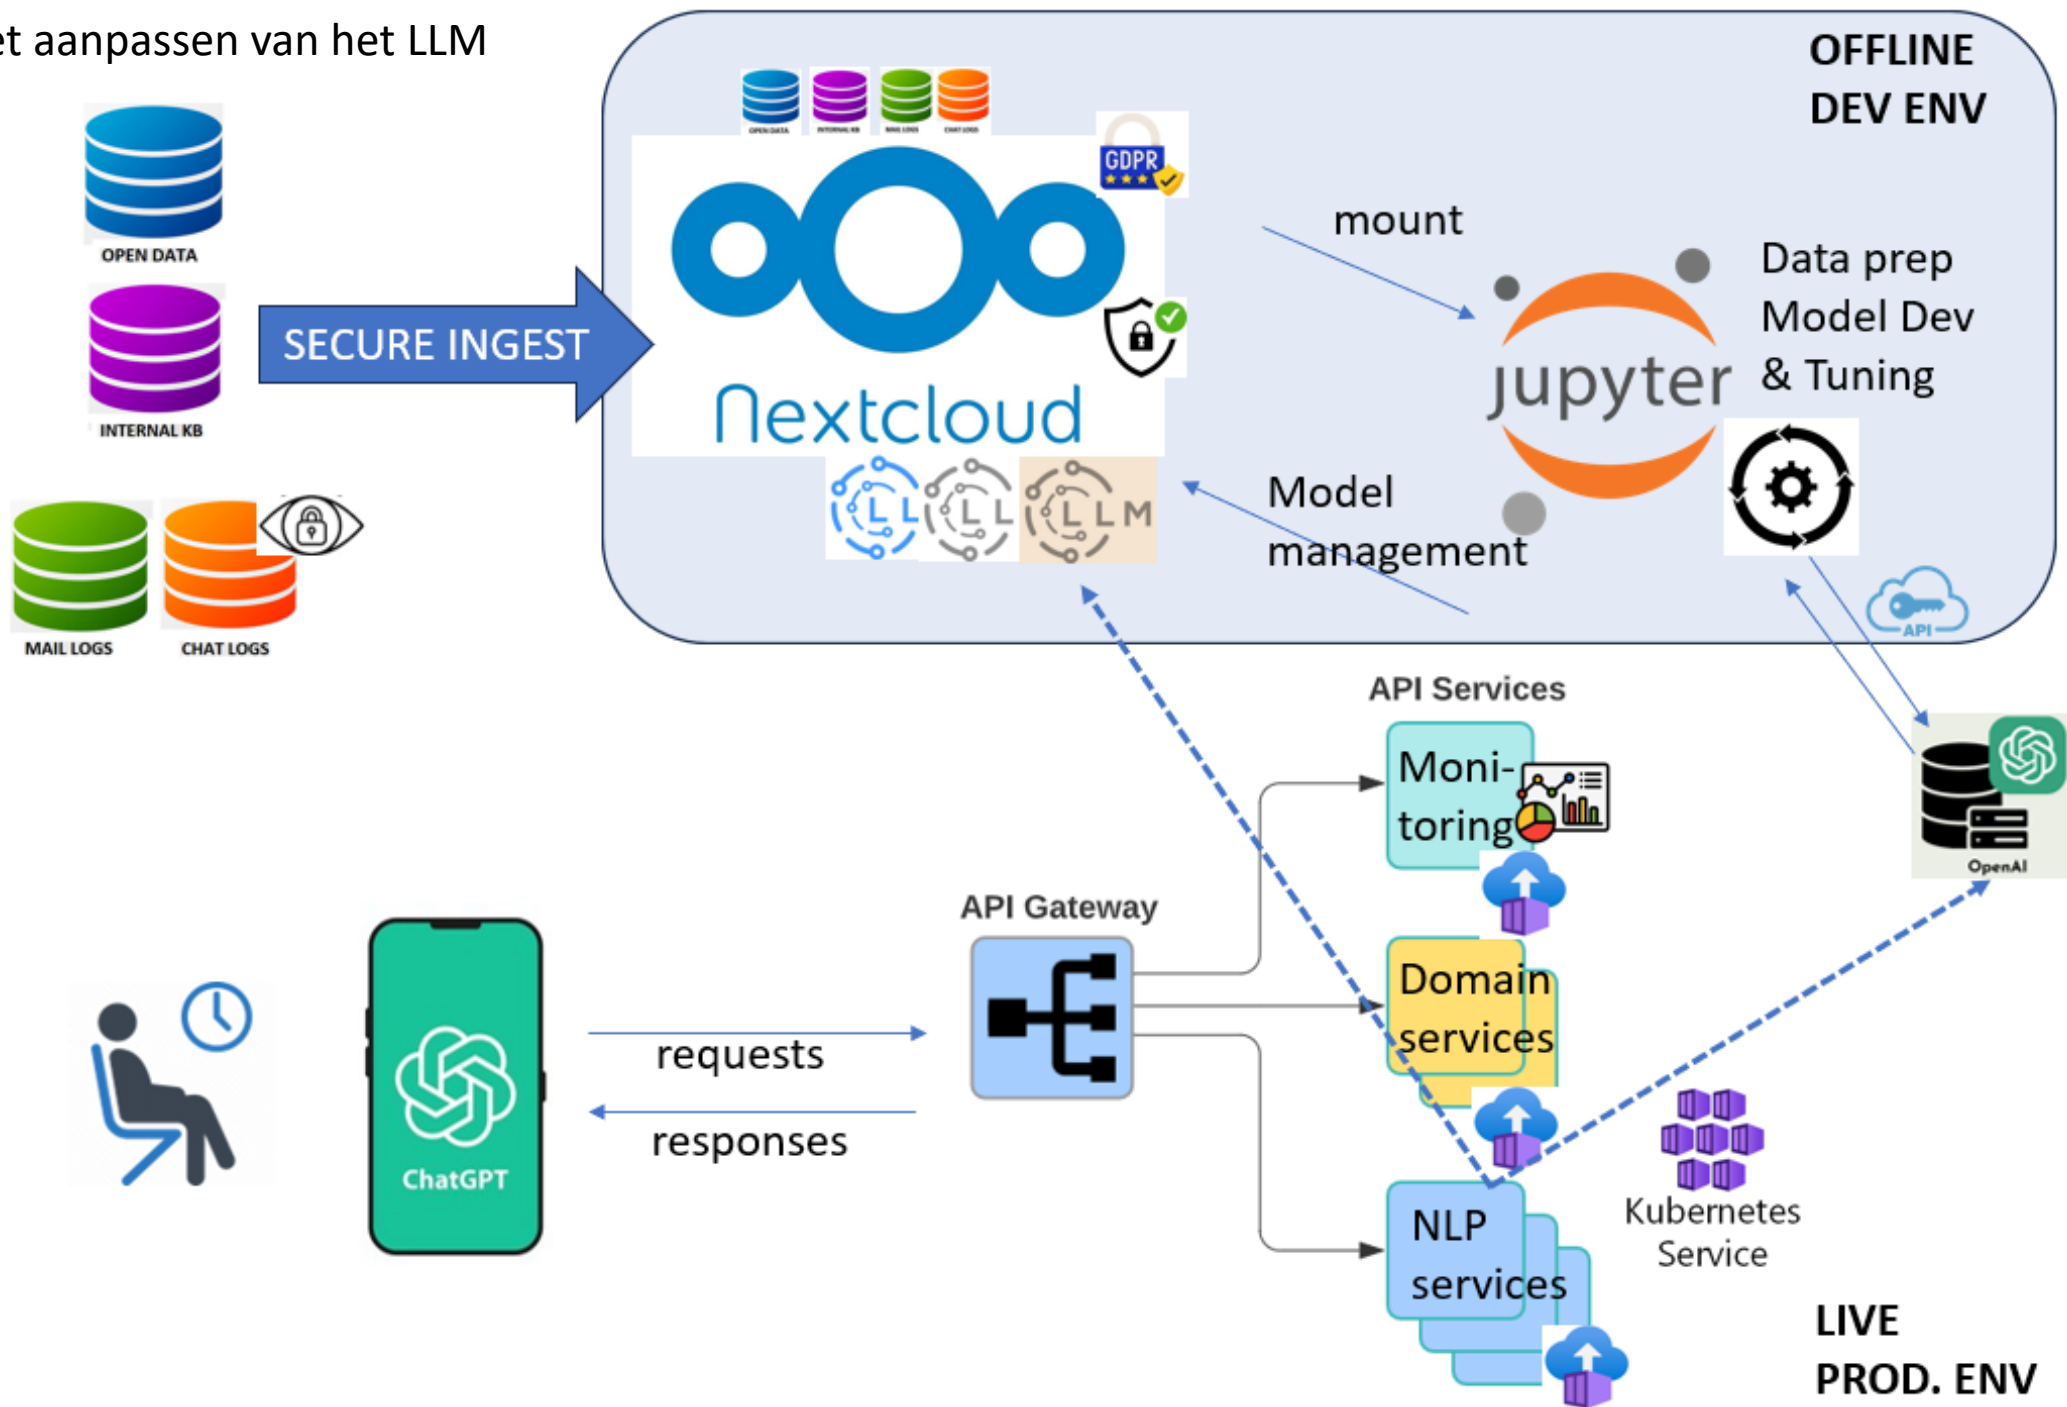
et aanpassen van het LLM

OPEN DATA

INTERNAL KB

MAIL LOGS

CHAT LOGS

SECURE INGEST

OFFLINE DEV ENV

OPEN DATA INTERNAL KB MAIL LOGS CHAT LOGS

GDPR

Nextcloud

LL LL LLM

mount

jupyter

Data prep
Model Dev
& Tuning

Model management

API

API Services

Moni-toring

OpenAI

API Gateway

Domain services

requests

responses

ChatGPT

Kubernetes Service

NLP services

LIVE PROD. ENV